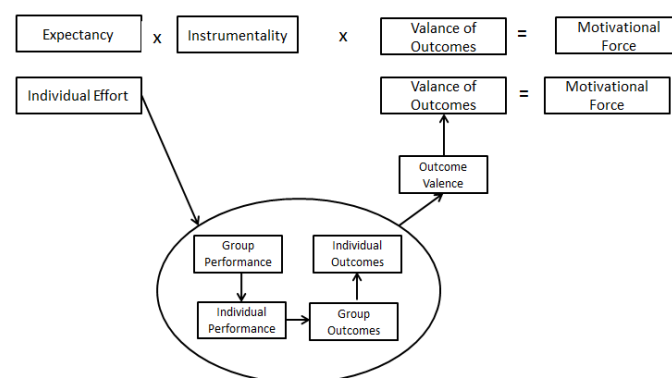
Expectancy x Instrumentality x Valance of Outcomes = Motivational Force

Individual Effort

Valance of Outcomes = Motivational Force

Outcome Valence

Group Performance

Individual Outcomes

Individual Performance

Group Outcomes